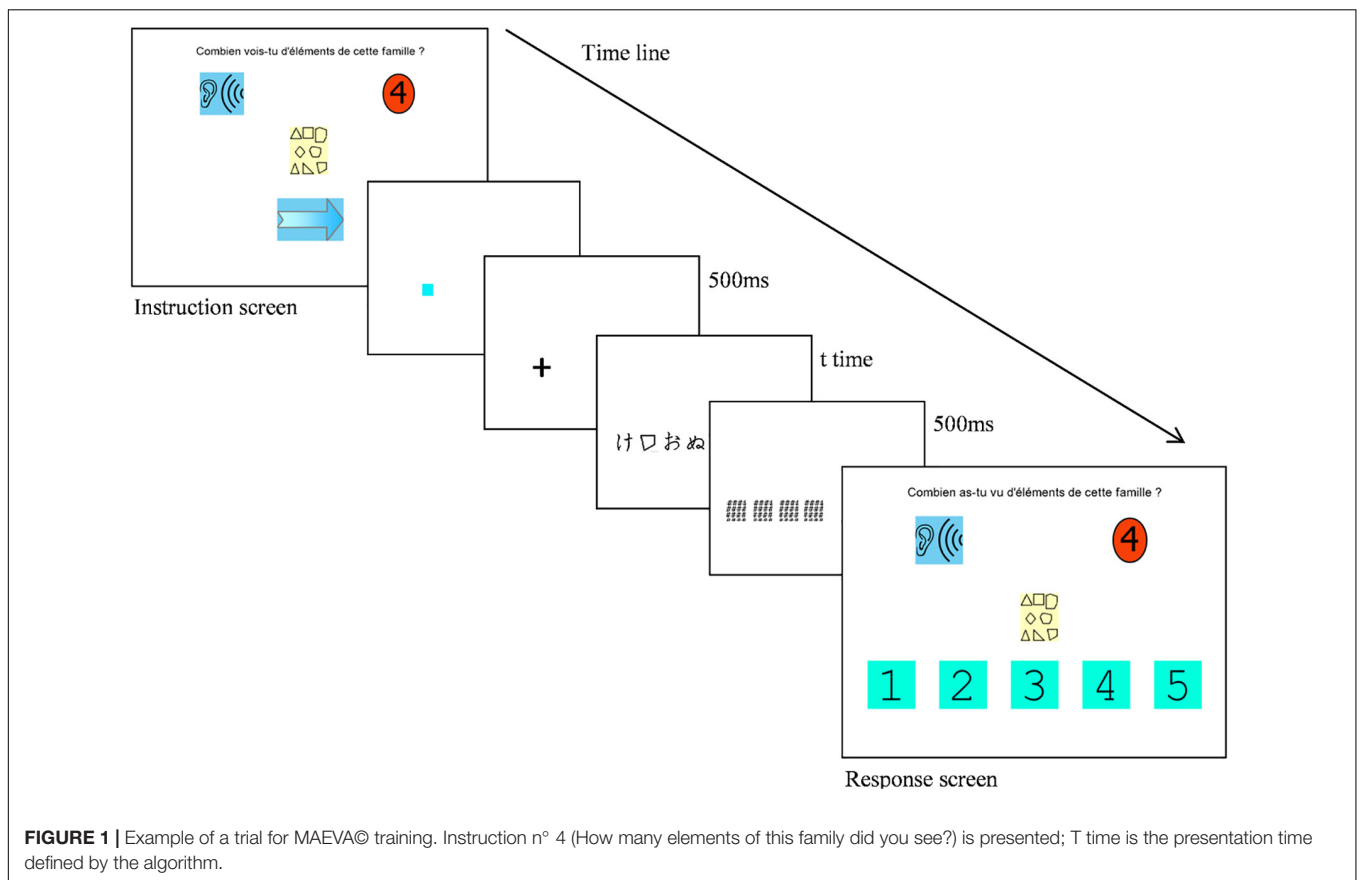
Combien vois-tu d'éléments de cette famille ?

4

Time line

Instruction screen

500ms

+

t time

けロおぬ

500ms

Combien as-tu vu d'éléments de cette famille ?

4

1 2 3 4 5

Response screen

**FIGURE 1 |** Example of a trial for MAEVA© training. Instruction n° 4 (How many elements of this family did you see?) is presented; T time is the presentation time defined by the algorithm.